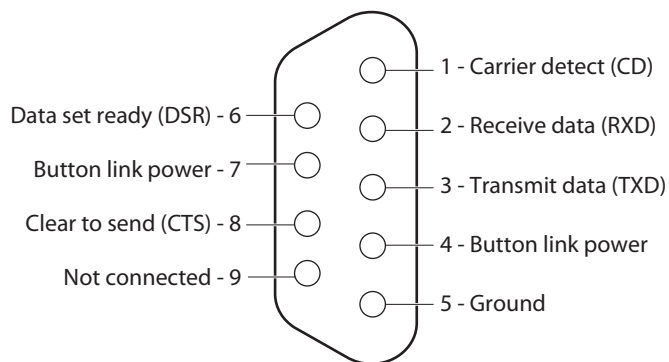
1 - Carrier detect (CD)

Data set ready (DSR) - 6

2 - Receive data (RXD)

Button link power - 7

3 - Transmit data (TXD)

Clear to send (CTS) - 8

4 - Button link power

Not connected - 9

5 - Ground